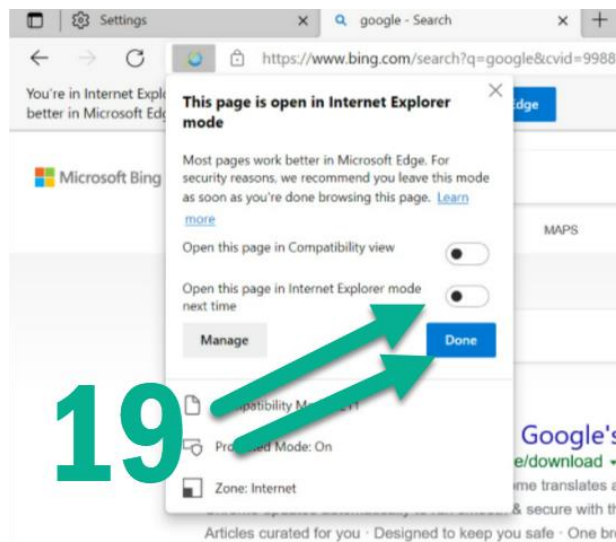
Settings

google - Search

https://www.bing.com/search?q=google&cvid=9988

You're in Internet Explo
better in Microsoft Edg

dge

Microsoft Bing

MAPS

This page is open in Internet Explorer mode

Most pages work better in Microsoft Edge. For security reasons, we recommend you leave this mode as soon as you're done browsing this page. Learn more

Open this page in Compatibility view

Open this page in Internet Explorer mode next time

Manage

Done

19

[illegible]mpatibility Mo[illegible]

Pro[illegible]ted Mode: On

Zone: Internet

Google's
e/download

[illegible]me translates a
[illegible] & secure with th

Articles curated for you · Designed to keep you safe · One br